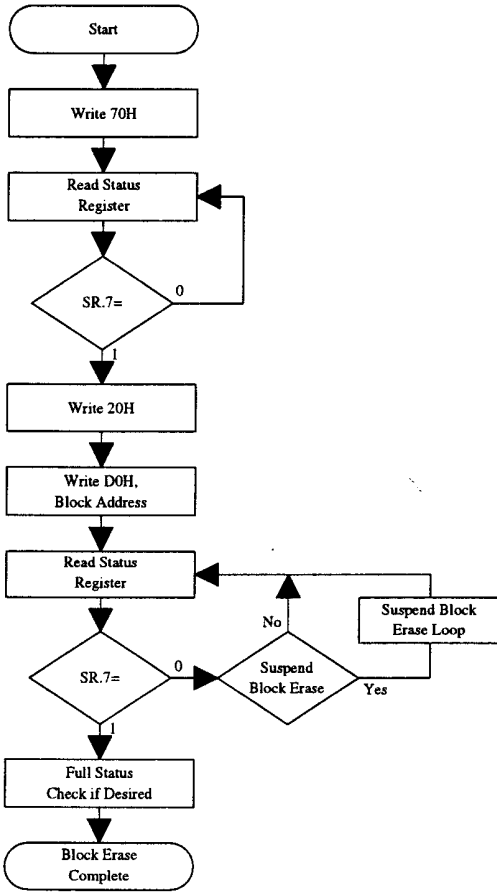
Start

Write 70H

Read Status Register

SR.7=

0

1

Write 20H

Write D0H, Block Address

Read Status Register

No

Suspend Block Erase Loop

SR.7=

0

Suspend Block Erase

Yes

1

Full Status Check if Desired

Block Erase Complete